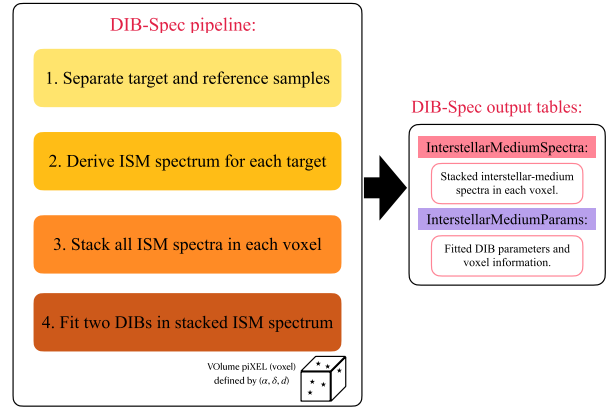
DIB-Spec pipeline:

1. Separate target and reference samples

2. Derive ISM spectrum for each target

3. Stack all ISM spectra in each voxel

4. Fit two DIBs in stacked ISM spectrum

VOlume piXEL (voxel) defined by $(\alpha, \delta, d)$

DIB-Spec output tables:

InterstellarMediumSpectra:

Stacked interstellar-medium spectra in each voxel.

InterstellarMediumParams:

Fitted DIB parameters and voxel information.